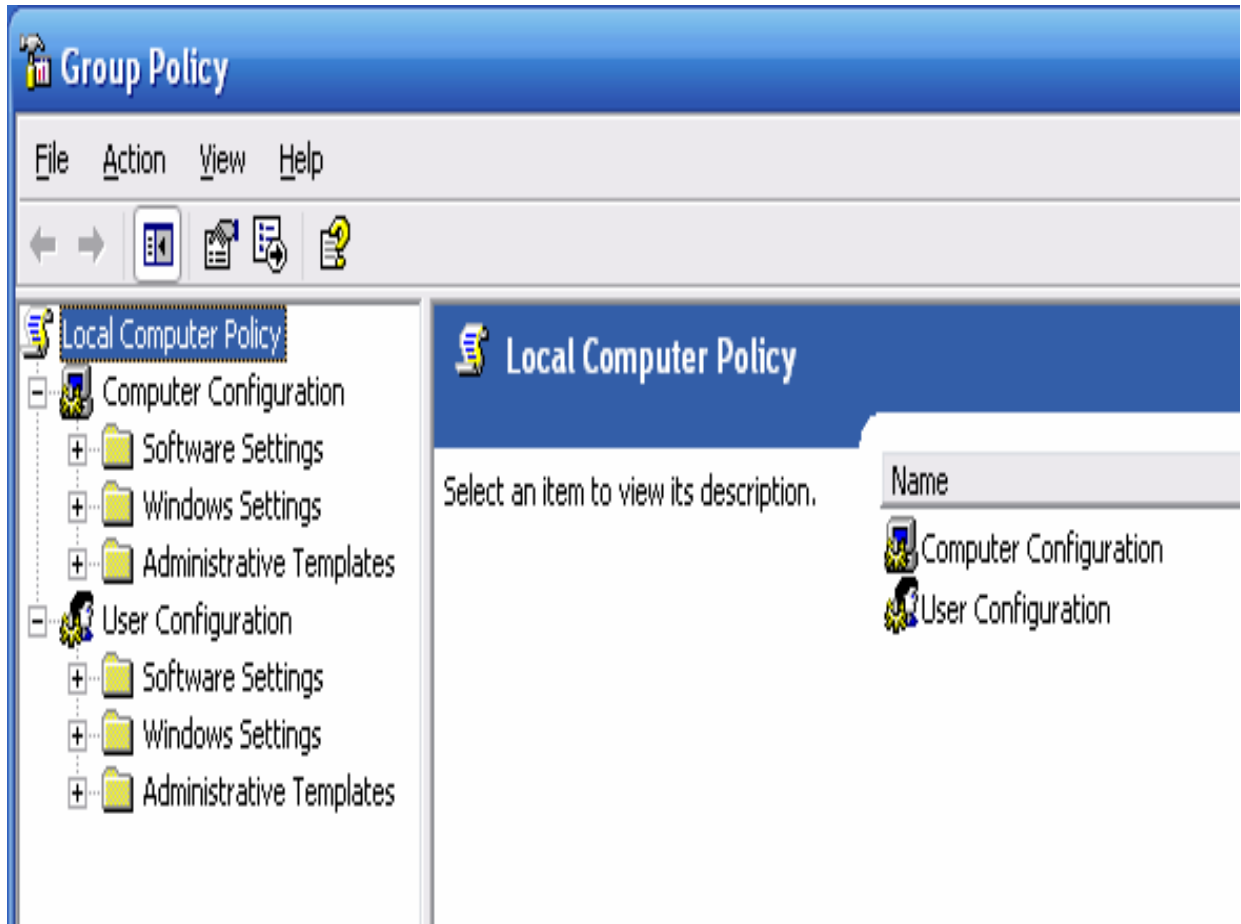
Group Policy

File Action View Help

Local Computer Policy
Computer Configuration
Software Settings
Windows Settings
Administrative Templates
User Configuration
Software Settings
Windows Settings
Administrative Templates

Local Computer Policy

Select an item to view its description.

Name
Computer Configuration
User Configuration